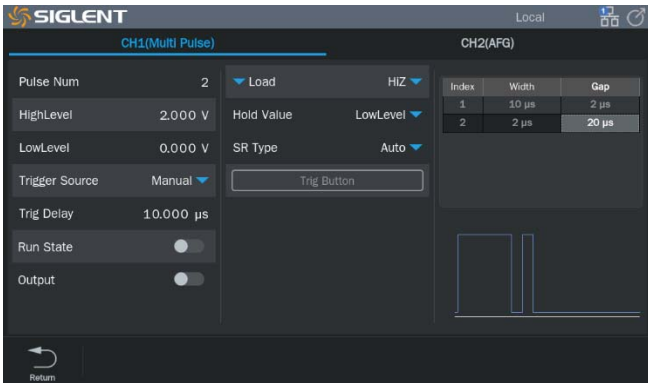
SIGLENT

Local

CH1(Multi Pulse)

CH2(AFG)

Pulse Num 2

HighLevel 2.000 V

LowLevel 0.000 V

Trigger Source Manual

Trig Delay 10.000 μs

Run State

Output

Load HiZ

Hold Value LowLevel

SR Type Auto

Trig Button

| Index | Width | Gap |
|---|---|---|
| 1 | 10 μs | 2 μs |
| 2 | 2 μs | 20 μs |

Return